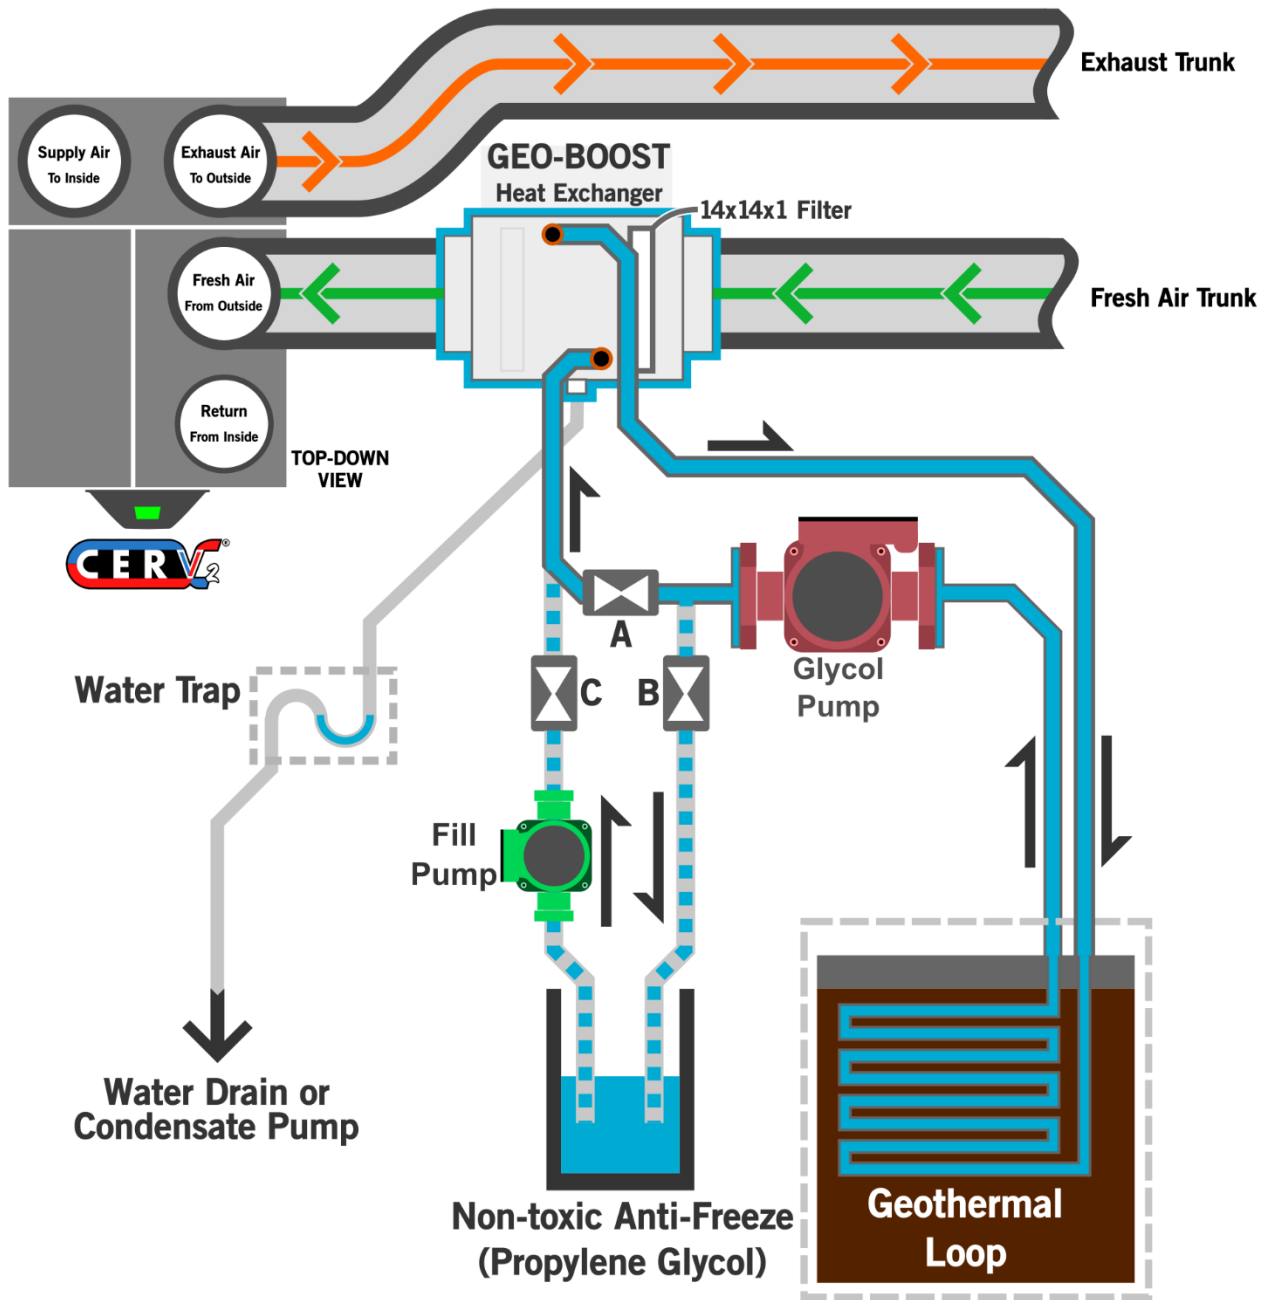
Exhaust Trunk

Supply Air
To Inside

Exhaust Air
To Outside

GEO-BOOST
Heat Exchanger

14x14x1 Filter

Fresh Air
From Outside

Fresh Air Trunk

Return
From Inside

TOP-DOWN
VIEW

CERV2®

A

Water Trap

C

B

Glycol
Pump

Fill
Pump

Water Drain or
Condensate Pump

Non-toxic Anti-Freeze
(Propylene Glycol)

Geothermal
Loop